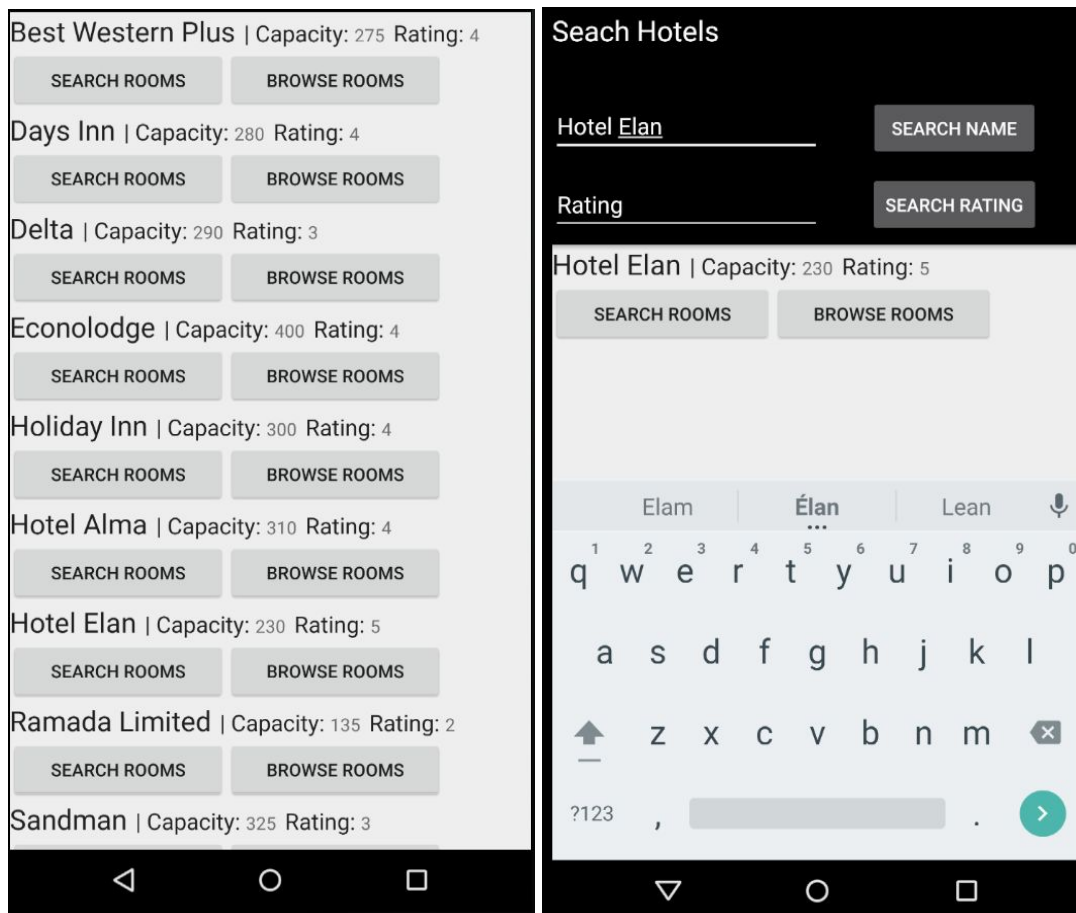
Best Western Plus | Capacity: 275 Rating: 4
SEARCH ROOMS BROWSE ROOMS
Days Inn | Capacity: 280 Rating: 4
SEARCH ROOMS BROWSE ROOMS
Delta | Capacity: 290 Rating: 3
SEARCH ROOMS BROWSE ROOMS
Econolodge | Capacity: 400 Rating: 4
SEARCH ROOMS BROWSE ROOMS
Holiday Inn | Capacity: 300 Rating: 4
SEARCH ROOMS BROWSE ROOMS
Hotel Alma | Capacity: 310 Rating: 4
SEARCH ROOMS BROWSE ROOMS
Hotel Elan | Capacity: 230 Rating: 5
SEARCH ROOMS BROWSE ROOMS
Ramada Limited | Capacity: 135 Rating: 2
SEARCH ROOMS BROWSE ROOMS
Sandman | Capacity: 325 Rating: 3

Seach Hotels
Hotel Elan SEARCH NAME
Rating SEARCH RATING
Hotel Elan | Capacity: 230 Rating: 5
SEARCH ROOMS BROWSE ROOMS
Elam Élan Lean
1 2 3 4 5 6 7 8 9 0
q w e r t y u i o p
a s d f g h j k l
z x c v b n m
?123 , .